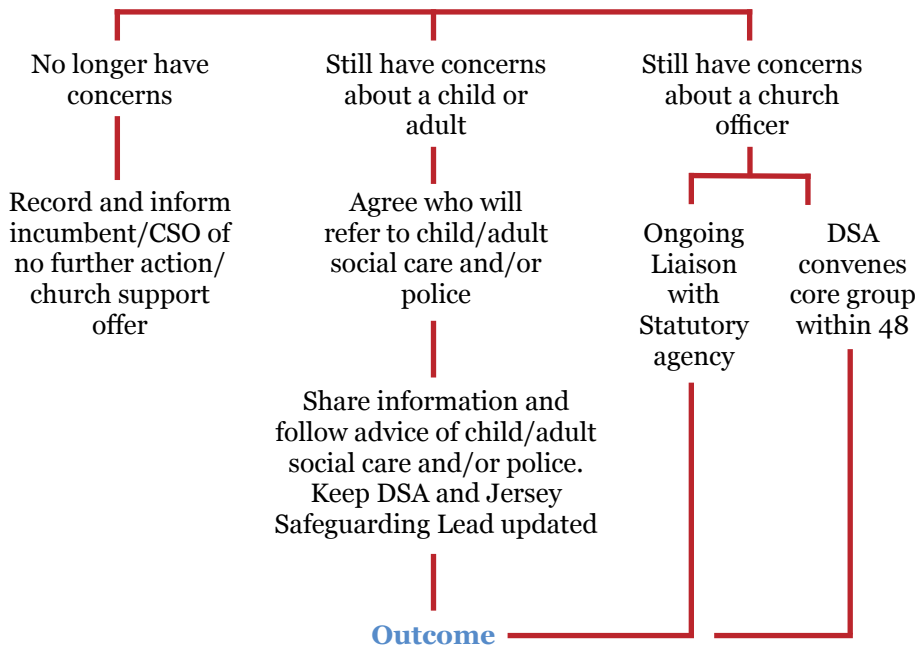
No longer have concerns

Record and inform incumbent/CSO of no further action/ church support offer

Still have concerns about a child or adult

Agree who will refer to child/adult social care and/or police

Share information and follow advice of child/adult social care and/or police. Keep DSA and Jersey Safeguarding Lead updated

Still have concerns about a church officer

Ongoing Liaison with Statutory agency

DSA convenes core group within 48

Outcome